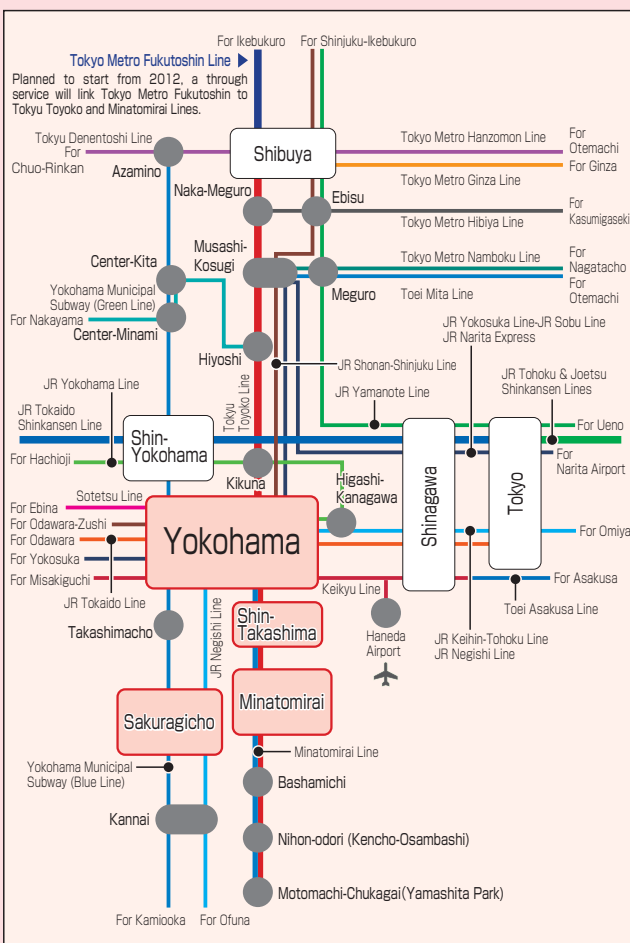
For Ikebukuro For Shinjuku-Ikebukuro

Tokyo Metro Fukutoshin Line

Planned to start from 2012, a through service will link Tokyo Metro Fukutoshin to Tokyu Toyoko and Minatomirai Lines.

Tokyu Denentoshi Line For Chuo-Rinkan
Azamino
Shibuya
Tokyo Metro Hanzomon Line For Otemachi
For Ginza
Tokyo Metro Ginza Line
Naka-Meguro
Ebisu
Tokyo Metro Hibiya Line For Kasumigaseki
Center-Kita
Musashi-Kosugi
Tokyo Metro Namboku Line For Nagatacho
Yokohama Municipal Subway (Green Line)
Meguro
Toei Mita Line For Otemachi
For Nakayama
Center-Minami
JR Yokosuka Line-JR Sobu Line
JR Narita Express
Hiyoshi
JR Shonan-Shinjuku Line
JR Yokohama Line
Tokyu Toyoko Line
JR Yamanote Line
JR Tohoku & Joetsu Shinkansen Lines
JR Tokaido Shinkansen Line
Shin-Yokohama
For Ueno
For Narita Airport
For Hachioji
Kikuna
Higashi-Kanagawa
Shinagawa
Tokyo
For Ebina
Sotetsu Line
For Odawara-Zushi
For Odawara
Yokohama
For Omiya
For Yokosuka
For Misakiguchi
Keikyu Line
For Asakusa
JR Tokaido Line
Toei Asakusa Line
JR Negishi Line
Shin-Takashima
Takashimacho
Haneda Airport
JR Keihin-Tohoku Line
JR Negishi Line
Minatomirai
Sakuragicho
Minatomirai Line
Yokohama Municipal Subway (Blue Line)
Bashamichi
Kannai
Nihon-odori (Kencho-Osambashi)
Motomachi-Chukagai(Yamashita Park)
For Kamiooka For Ofuna